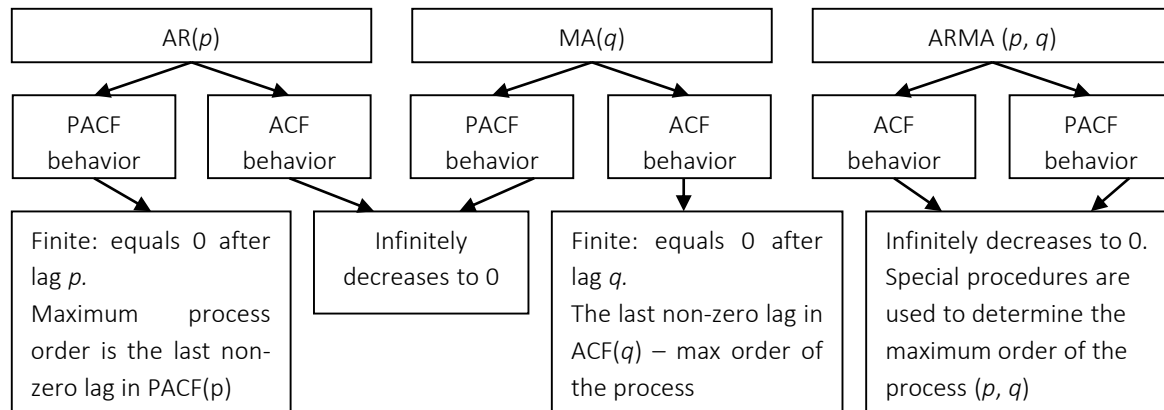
AR(*p*)

MA(*q*)

ARMA (*p*, *q*)

PACF behavior

ACF behavior

PACF behavior

ACF behavior

ACF behavior

PACF behavior

Finite: equals 0 after lag *p*.
Maximum process order is the last non-zero lag in PACF(p)

Infinitely decreases to 0

Finite: equals 0 after lag *q*.
The last non-zero lag in ACF(*q*) – max order of the process

Infinitely decreases to 0.
Special procedures are used to determine the maximum order of the process (*p*, *q*)